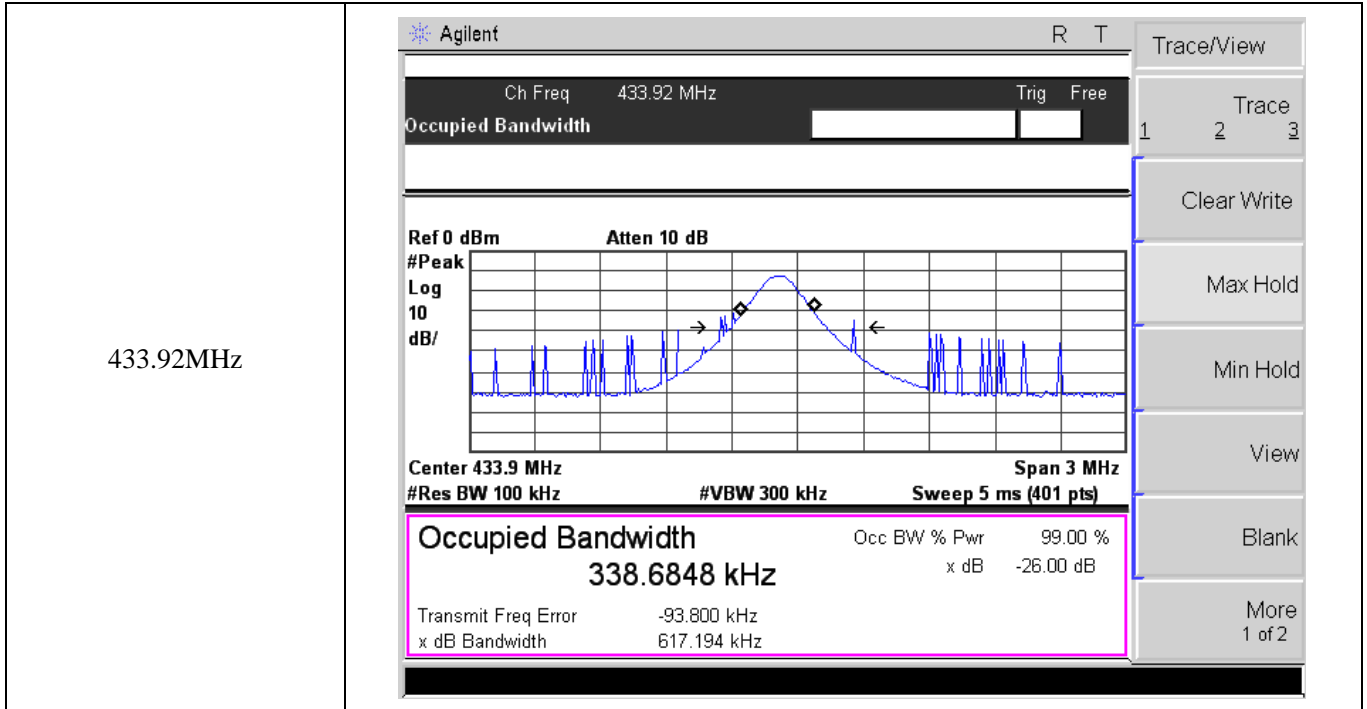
433.92MHz

Agilent R T

Ch Freq 433.92 MHz Trig Free
Occupied Bandwidth

Ref 0 dBm Atten 10 dB
#Peak
Log
10
dB/

Center 433.9 MHz Span 3 MHz
#Res BW 100 kHz #VBW 300 kHz Sweep 5 ms (401 pts)

Occupied Bandwidth
338.6848 kHz
Occ BW % Pwr 99.00 %
x dB -26.00 dB

Transmit Freq Error -93.800 kHz
x dB Bandwidth 617.194 kHz

Trace/View

Trace
1 2 3

Clear Write

Max Hold

Min Hold

View

Blank

More
1 of 2